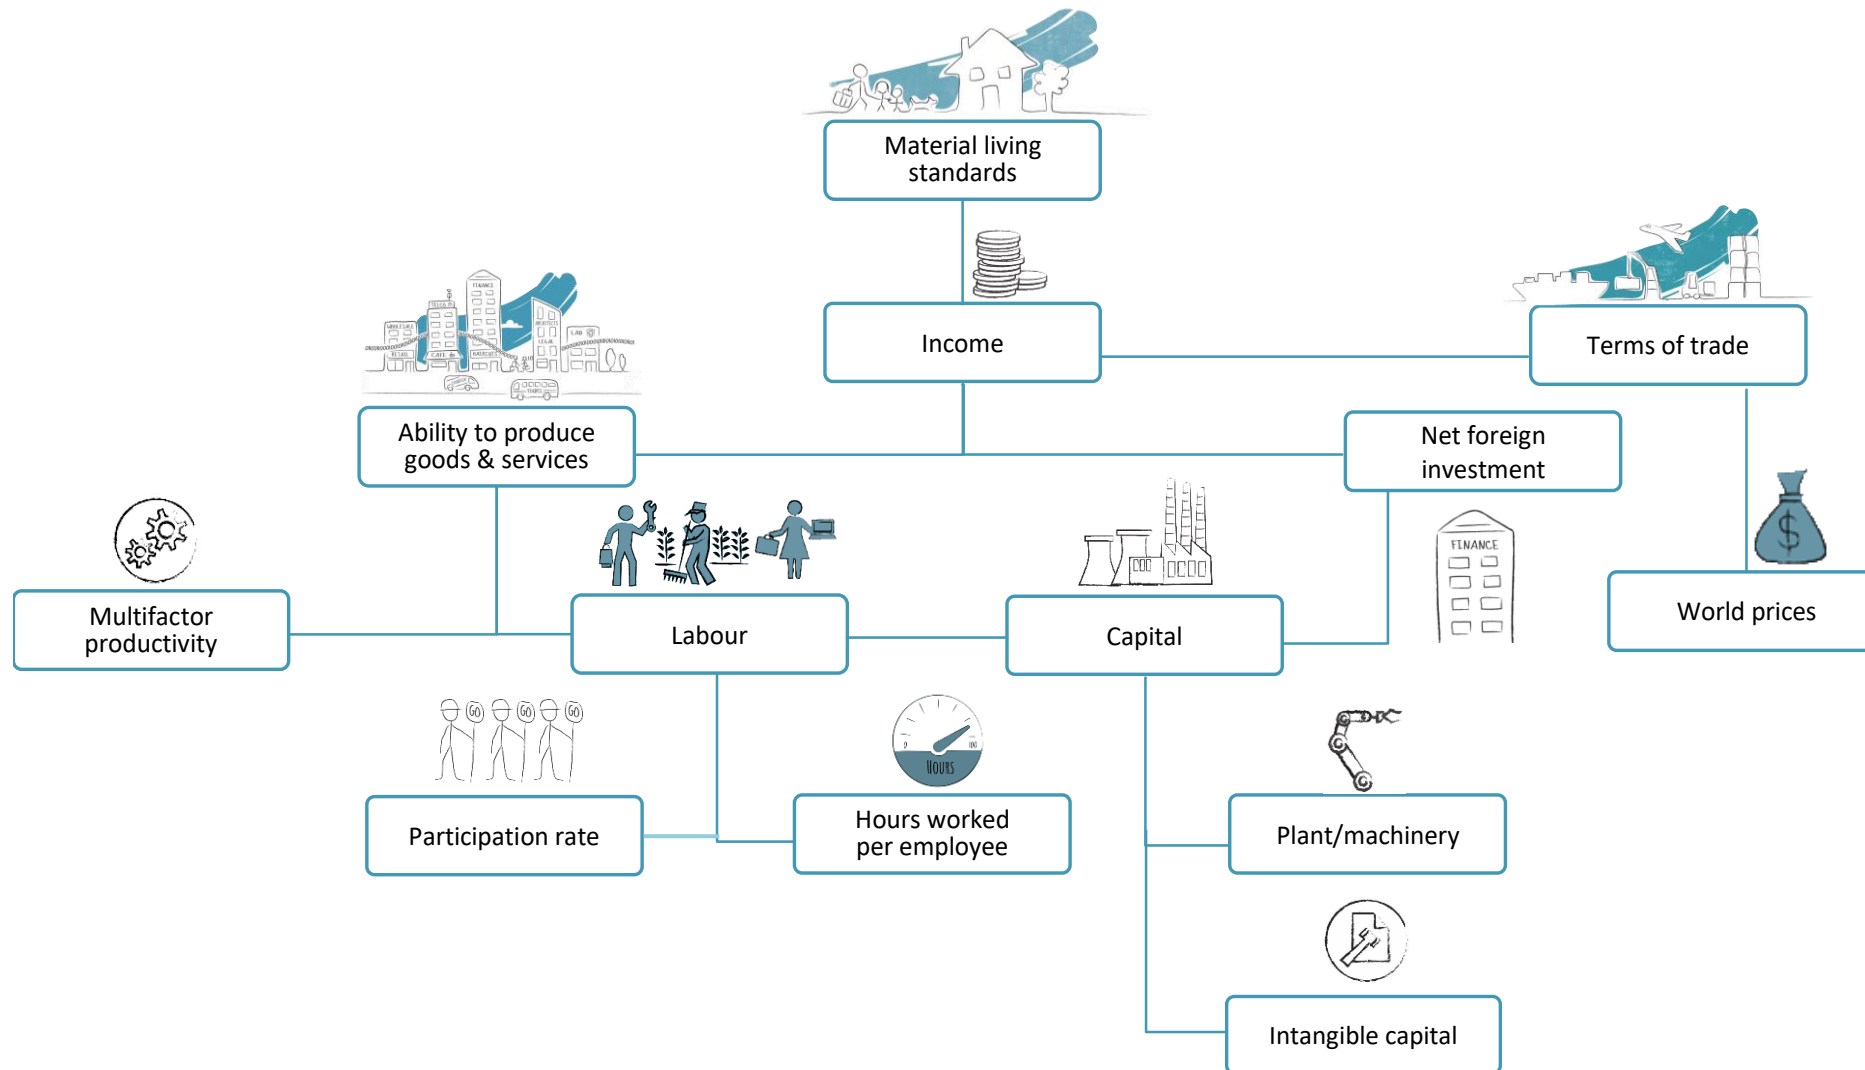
Material living standards

Income

Terms of trade

Ability to produce goods & services

Net foreign investment

FINANCE

Multifactor productivity

Labour

Capital

World prices

Participation rate

HOURS

Hours worked per employee

Plant/machinery

Intangible capital